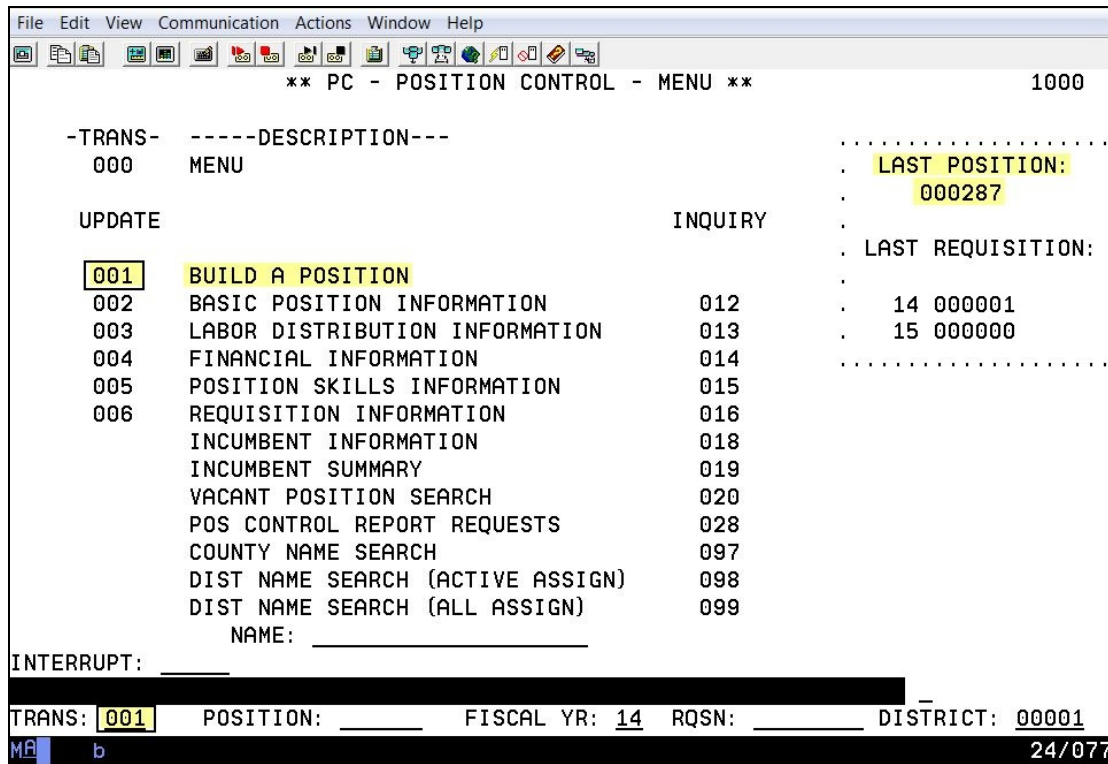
File Edit View Communication Actions Window Help

** PC - POSITION CONTROL - MENU ** 1000

-TRANS- -----DESCRIPTION---
000 MENU

UPDATE INQUIRY

| UPDATE | DESCRIPTION | INQUIRY |
|---|---|---|
| 001 | BUILD A POSITION | |
| 002 | BASIC POSITION INFORMATION | 012 |
| 003 | LABOR DISTRIBUTION INFORMATION | 013 |
| 004 | FINANCIAL INFORMATION | 014 |
| 005 | POSITION SKILLS INFORMATION | 015 |
| 006 | REQUISITION INFORMATION | 016 |
| | INCUMBENT INFORMATION | 018 |
| | INCUMBENT SUMMARY | 019 |
| | VACANT POSITION SEARCH | 020 |
| | POS CONTROL REPORT REQUESTS | 028 |
| | COUNTY NAME SEARCH | 097 |
| | DIST NAME SEARCH (ACTIVE ASSIGN) | 098 |
| | DIST NAME SEARCH (ALL ASSIGN) | 099 |

NAME: ____________________

LAST POSITION:
000287

LAST REQUISITION:

14 000001
15 000000

INTERRUPT: _____

TRANS: 001 POSITION: ______ FISCAL YR: 14 RQSN: ________ DISTRICT: 00001

MA b 24/077